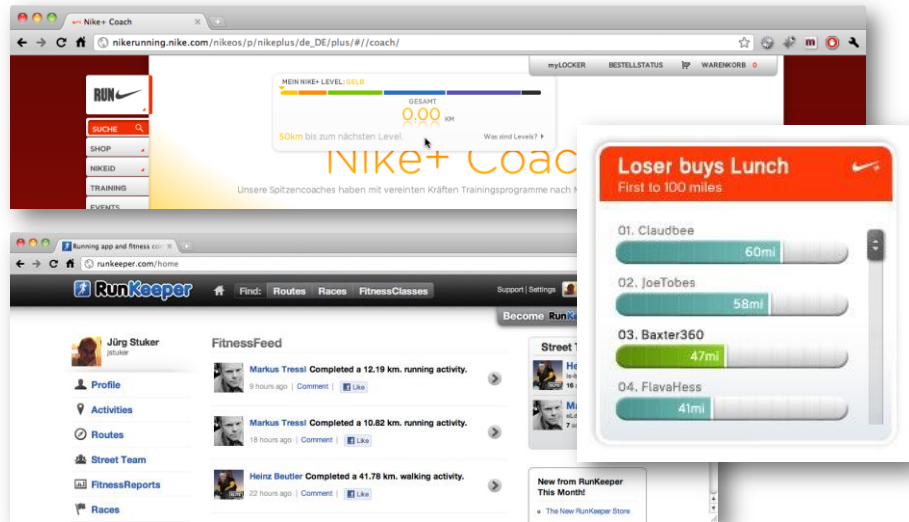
Nike+ Coach

nikerunning.nike.com/nikeos/p/nikeplus/de_DE/plus/#//coach/

myLOCKER BESTELLSTATUS WARENKORB 0

RUN

SUCHE

SHOP

NIKEID

TRAINING

EVENTS

MEIN NIKE+ LEVEL: GELB

GESAMT

0.00 KM

50km bis zum nächsten Level.

Was sind Levels?

Nike+ Coach

Unsere Spitzencoaches haben mit vereinten Kräften Trainingsprogramme nach M

Running app and fitness com

runkeeper.com/home

RunKeeper

Find: Routes Races FitnessClasses

Support | Settings

Become RunKe

Jürg Stuker
jstuker

Profile

Activities

Routes

Street Team

FitnessReports

Races

FitnessFeed

Markus Tressl Completed a 12.19 km. running activity.
9 hours ago | Comment | Like

Markus Tressl Completed a 10.82 km. running activity.
18 hours ago | Comment | Like

Heinz Beutler Completed a 41.78 km. walking activity.
22 hours ago | Comment | Like

Street T

New from RunKeeper This Month!

The New RunKeeper Store

Loser buys Lunch
First to 100 miles

01. Claudbee
60mi

02. JoeTobes
58mi

03. Baxter360
47mi

04. FlavaHess
41mi